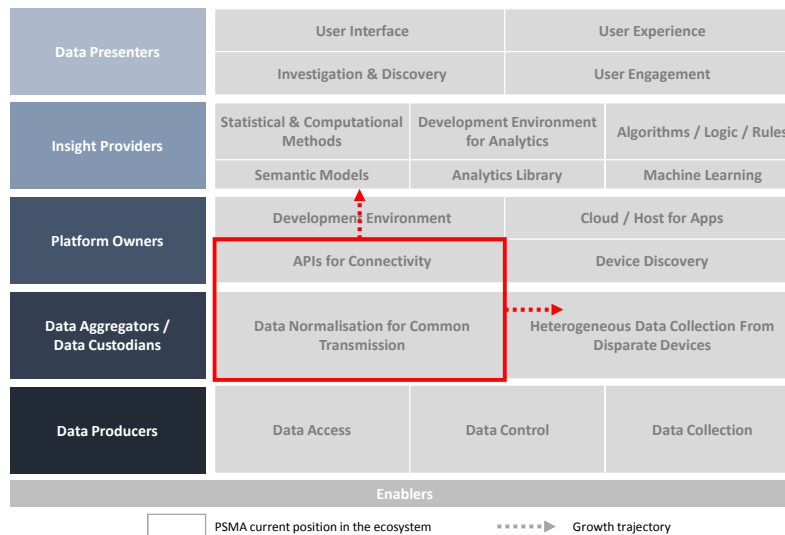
Data Presenters

User Interface

User Experience

Investigation & Discovery

User Engagement

Insight Providers

Statistical & Computational Methods

Development Environment for Analytics

Algorithms / Logic / Rules

Semantic Models

Analytics Library

Machine Learning

Platform Owners

Development Environment

Cloud / Host for Apps

APIs for Connectivity

Device Discovery

Data Aggregators / Data Custodians

Data Normalisation for Common Transmission

Heterogeneous Data Collection From Disparate Devices

Data Producers

Data Access

Data Control

Data Collection

Enablers

PSMA current position in the ecosystem

Growth trajectory